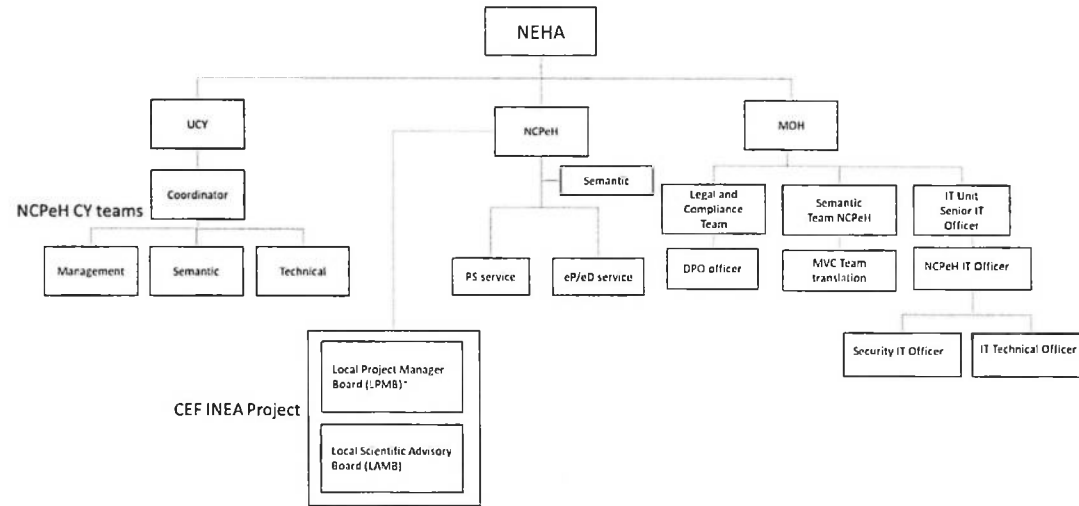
NEHA

UCY

Coordinator

NCPeH CY teams

Management

Semantic

Technical

NCPeH

Semantic

PS service

eP/eD service

CEF INEA Project

Local Project Manager Board (LPMB)*

Local Scientific Advisory Board (LAMB)

MOH

Legal and Compliance Team

DPO officer

Semantic Team NCPeH

MVC Team translation

IT Unit Senior IT Officer

NCPeH IT Officer

Security IT Officer

IT Technical Officer